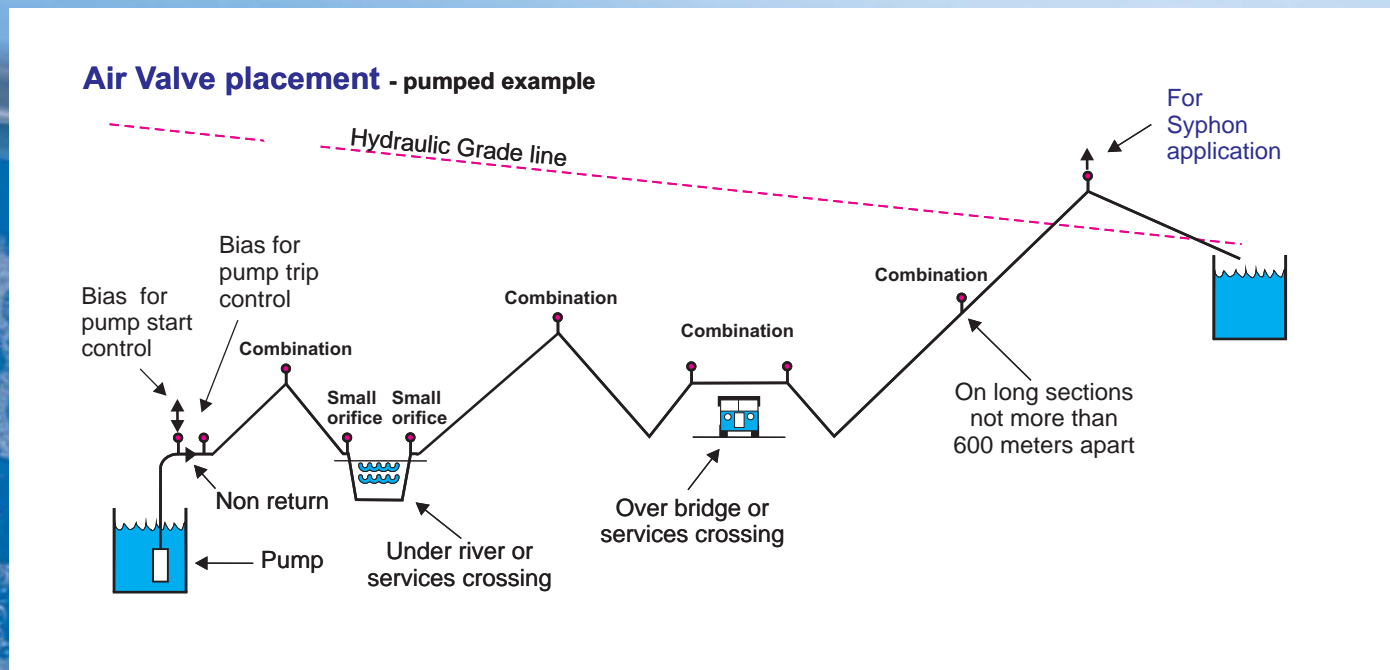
Air Valve placement - pumped example

Hydraulic Grade line

For Syphon application

Combination

Bias for pump trip control

Bias for pump start control

Combination

Combination

Combination

Small orifice

Small orifice

On long sections not more than 600 meters apart

Non return

Over bridge or services crossing

Pump

Under river or services crossing